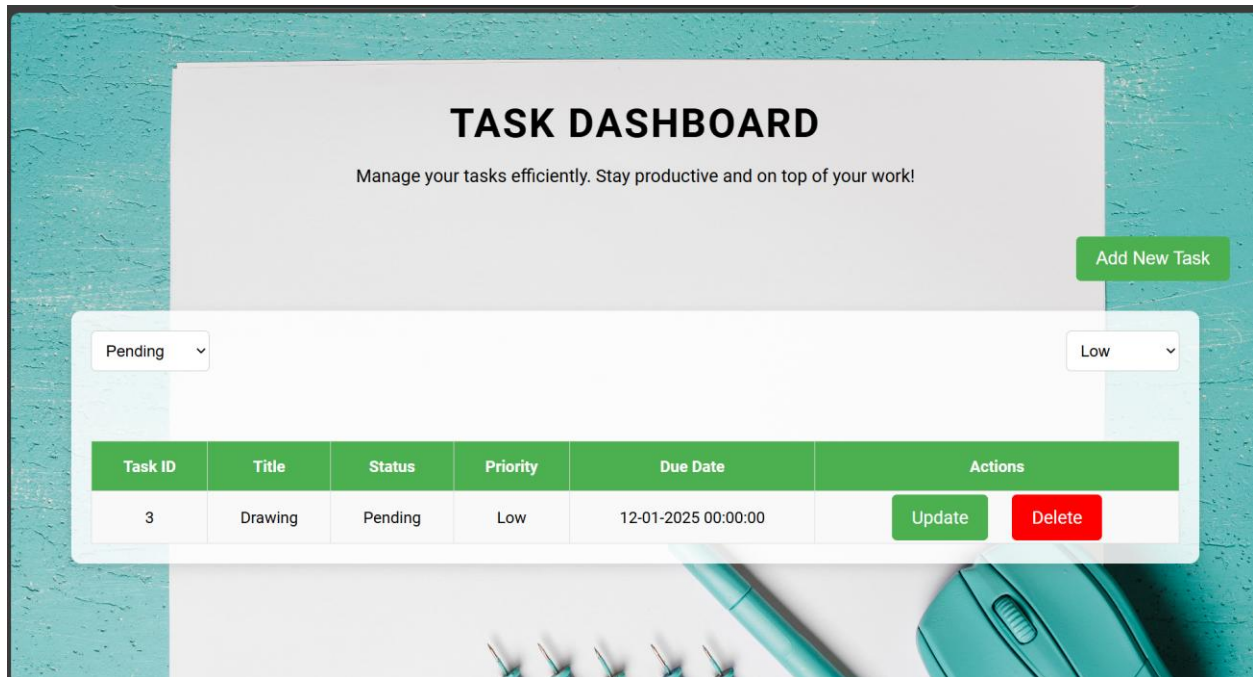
TASK DASHBOARD

Manage your tasks efficiently. Stay productive and on top of your work!

Add New Task

Pending

Low

| Task ID | Title | Status | Priority | Due Date | Actions |
|---|---|---|---|---|---|
| 3 | Drawing | Pending | Low | 12-01-2025 00:00:00 | Update Delete |